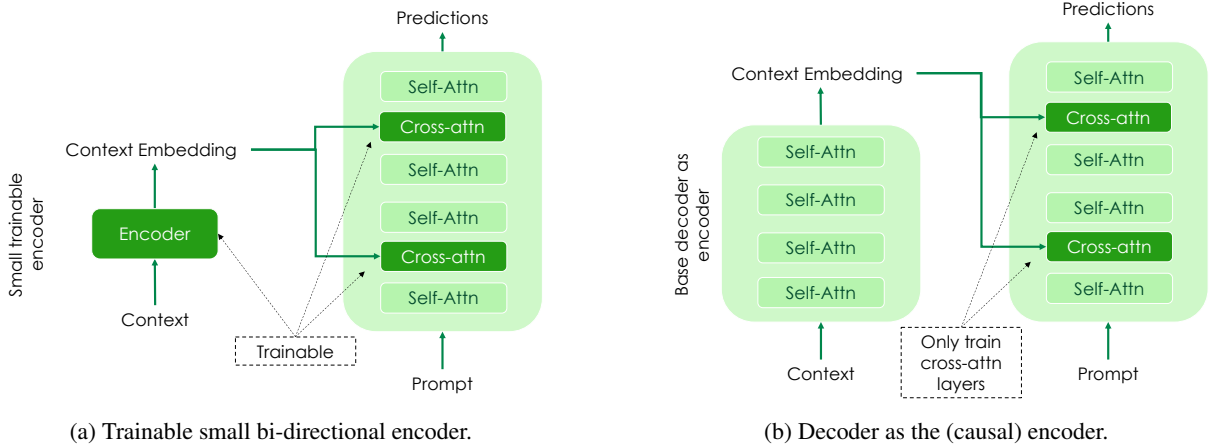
Small trainable encoder

Predictions

Self-Attn
Cross-attn
Self-Attn
Self-Attn
Cross-attn
Self-Attn

Context Embedding

Encoder

Context

Trainable

Prompt

(a) Trainable small bi-directional encoder.

Base decoder as encoder

Context Embedding

Self-Attn
Self-Attn
Self-Attn
Self-Attn

Context

Predictions

Self-Attn
Cross-attn
Self-Attn
Self-Attn
Cross-attn
Self-Attn

Only train cross-attn layers

Prompt

(b) Decoder as the (causal) encoder.